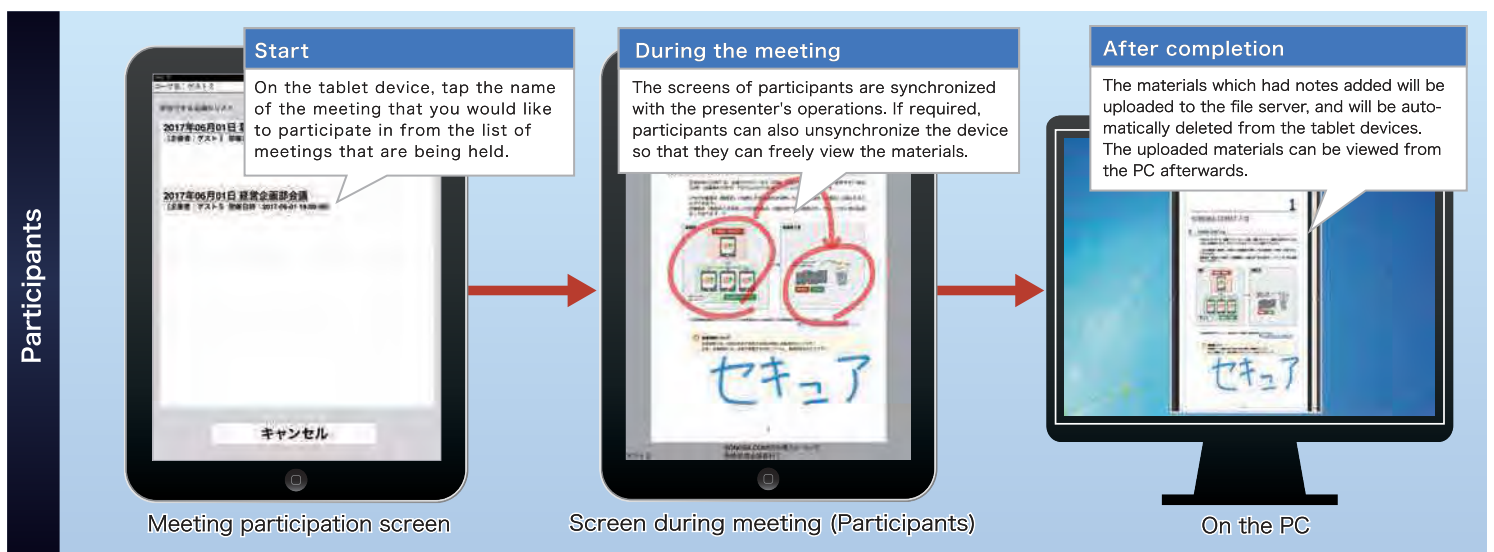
Participants

Start

On the tablet device, tap the name of the meeting that you would like to participate in from the list of meetings that are being held.

2017年06月01日 経営企画部会議

キャンセル

Meeting participation screen

During the meeting

The screens of participants are synchronized with the presenter's operations. If required, participants can also unsynchronize the device so that they can freely view the materials.

セキュア

Screen during meeting (Participants)

After completion

The materials which had notes added will be uploaded to the file server, and will be automatically deleted from the tablet devices. The uploaded materials can be viewed from the PC afterwards.

1

セキュア

On the PC